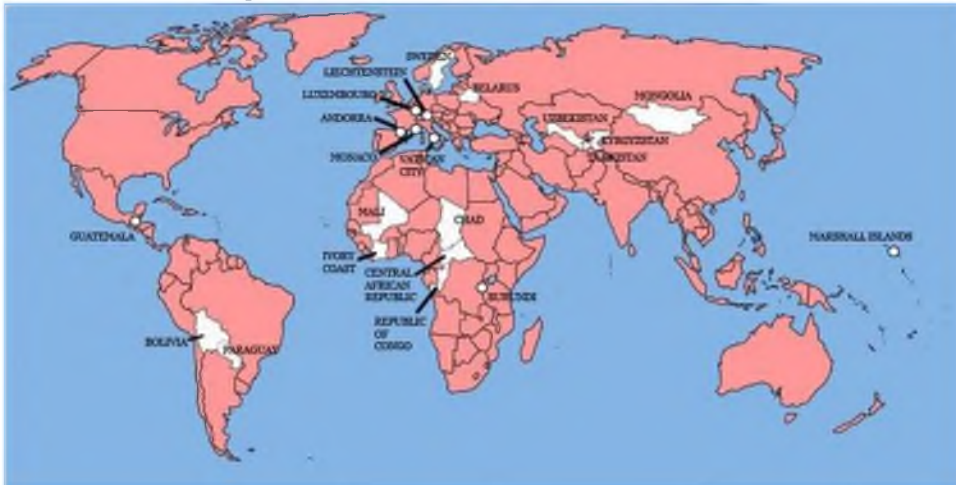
SWEDEN
LIECHTENSTEIN
BELARUS
LUXEMBOURG
MONGOLIA
ANDORRA
UZBEKISTAN
KYRGYZSTAN
MONACO
VATICAN CITY
TAJIKISTAN
MALI
CHAD
GUATEMALA
MARSHALL ISLANDS
IVORY COAST
CENTRAL AFRICAN REPUBLIC
BURUNDI
REPUBLIC OF CONGO
BOLIVIA
PARAGUAY